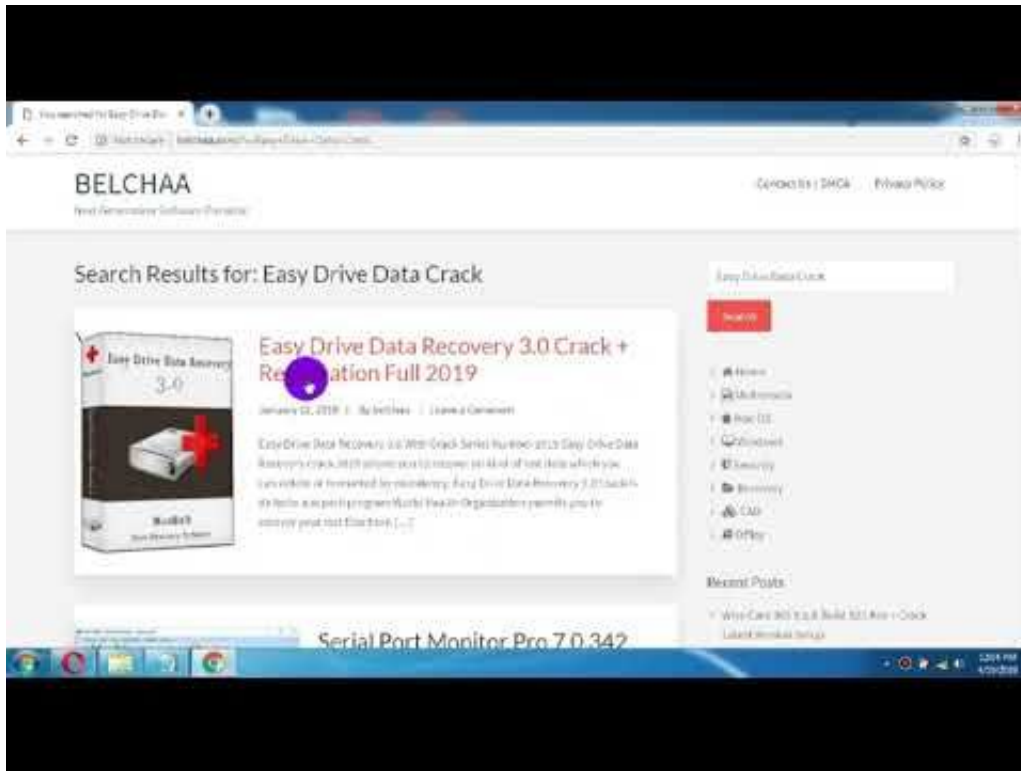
BELCHAA

Next Generation Software Paradise

Contact Us | DMCA Privacy Policy

Search Results for: Easy Drive Data Crack

Easy Drive Data Recovery 3.0 Crack + Re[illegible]ation Full 2019

January 12, 2019 | By belchaa | Leave a Comment

Easy Drive Data Recovery 3.0 With Crack Serial Number 2019 Easy Drive Data Recovery Crack 2019 allows you to recover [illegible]

Easy Drive Data Recovery 3.0

Easy Drive Data Crack

Search

Home
Multimedia
Mac OS
Windows
Security
Recovery
CAD
Office

Recent Posts

Serial Port Monitor Pro 7.0.342